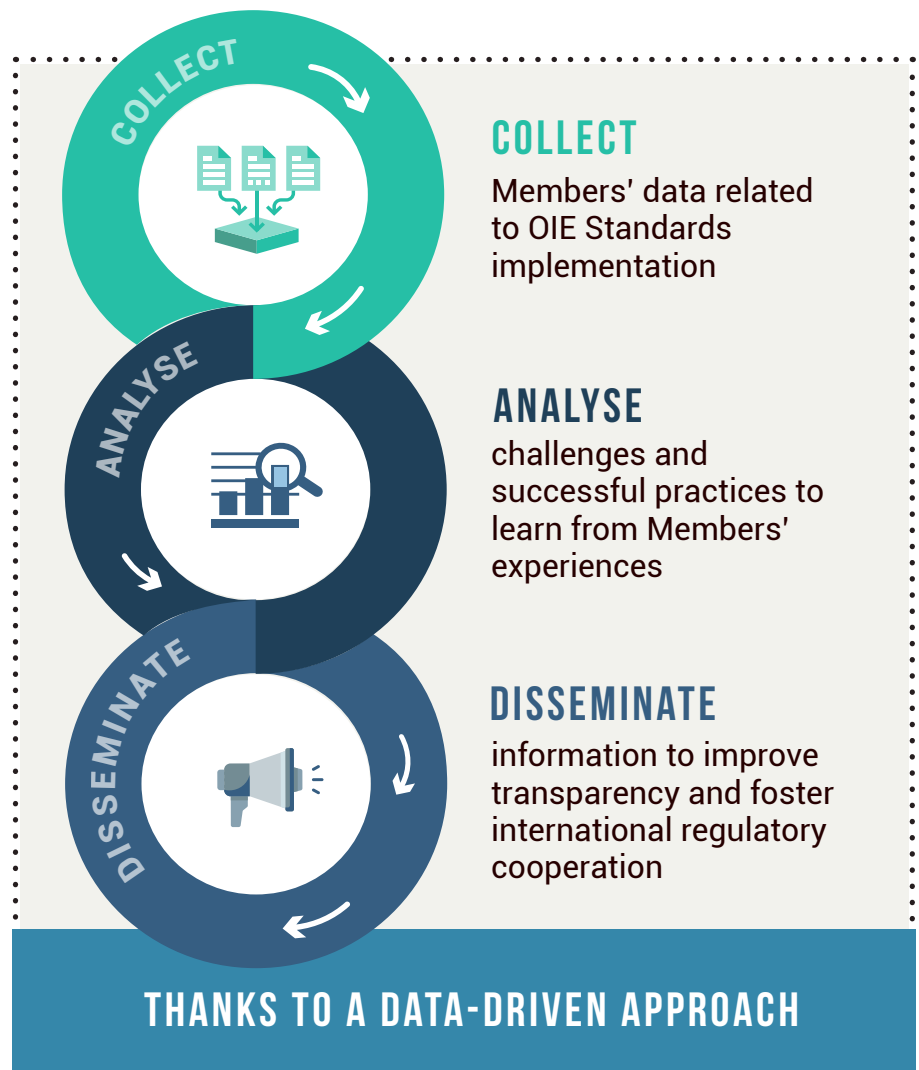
COLLECT

ANALYSE

DISSEMINATE

COLLECT
Members' data related to OIE Standards implementation

ANALYSE
challenges and successful practices to learn from Members' experiences

DISSEMINATE
information to improve transparency and foster international regulatory cooperation

THANKS TO A DATA-DRIVEN APPROACH